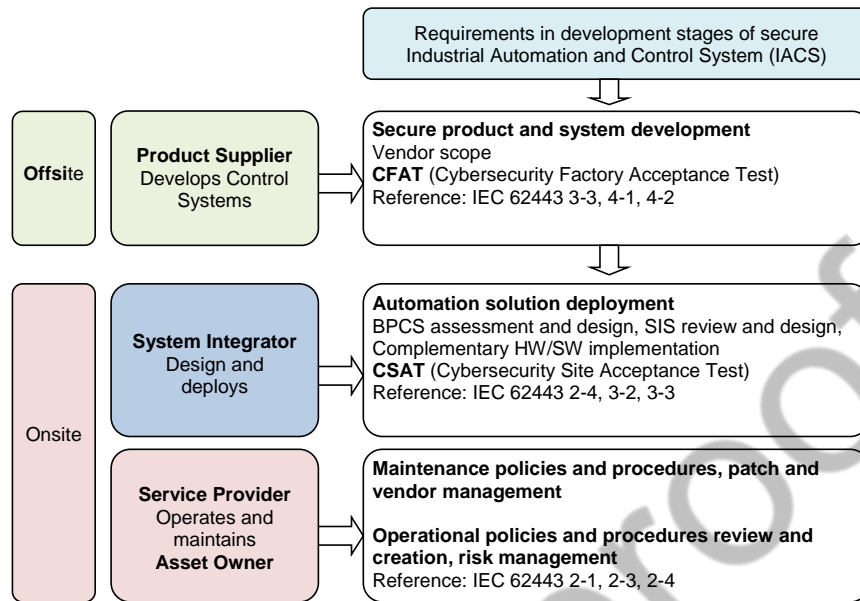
Requirements in development stages of secure Industrial Automation and Control System (IACS)

Offsite

Product Supplier
Develops Control Systems

Secure product and system development
Vendor scope
CFAT (Cybersecurity Factory Acceptance Test)
Reference: IEC 62443 3-3, 4-1, 4-2

Onsite

System Integrator
Design and deploys

Automation solution deployment
BPCS assessment and design, SIS review and design, Complementary HW/SW implementation
CSAT (Cybersecurity Site Acceptance Test)
Reference: IEC 62443 2-4, 3-2, 3-3

Service Provider
Operates and maintains
Asset Owner

Maintenance policies and procedures, patch and vendor management

Operational policies and procedures review and creation, risk management
Reference: IEC 62443 2-1, 2-3, 2-4